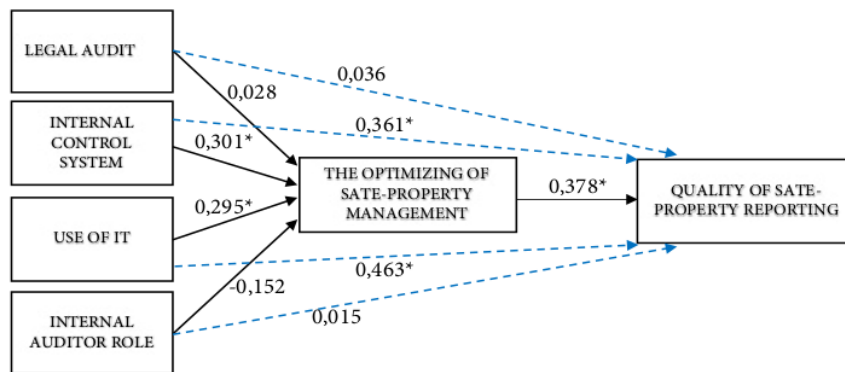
LEGAL AUDIT

INTERNAL CONTROL SYSTEM

USE OF IT

INTERNAL AUDITOR ROLE

0,036

0,028

0,361*

0,301*

0,295*

-0,152

0,463*

0,015

THE OPTIMIZING OF SATE-PROPERTY MANAGEMENT

0,378*

QUALITY OF SATE-PROPERTY REPORTING